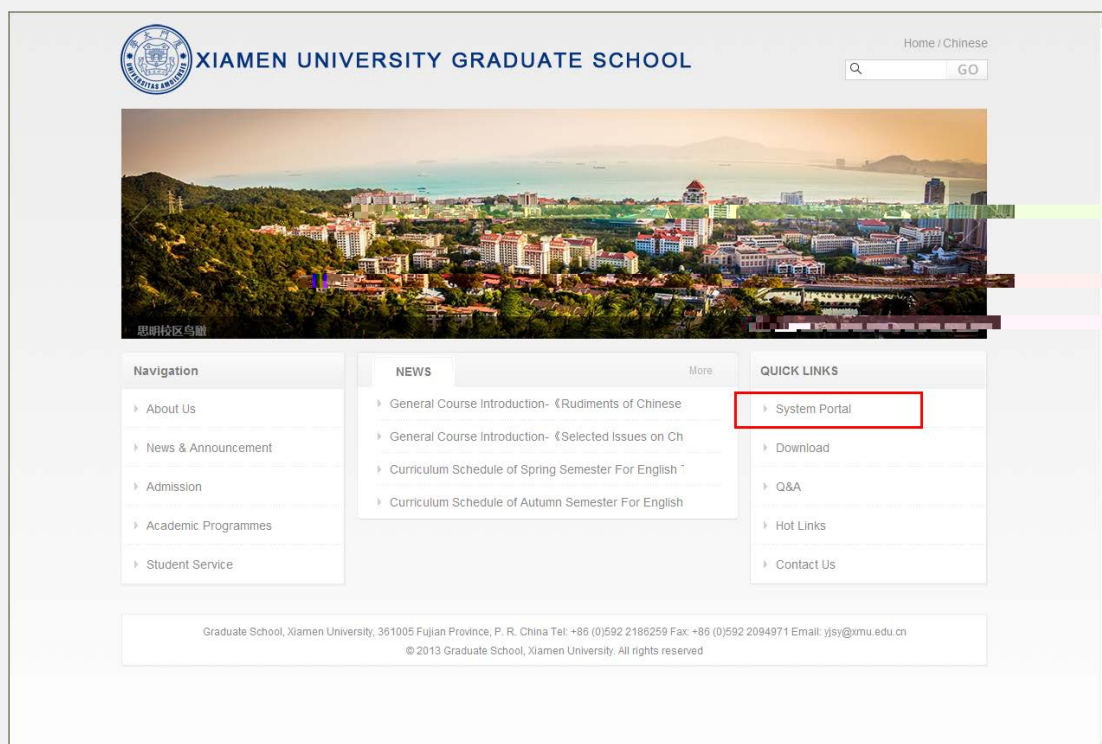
XIAMEN UNIVERSITY GRADUATE SCHOOL

Home / Chinese

GO

思明校区鸟瞰

Navigation

About Us

News & Announcement

Admission

Academic Programmes

Student Service

NEWS

More

General Course Introduction-《Rudiments of Chinese

General Course Introduction-《Selected Issues on Ch

Curriculum Schedule of Spring Semester For English

Curriculum Schedule of Autumn Semester For English

QUICK LINKS

System Portal

Download

Q&A

Hot Links

Contact Us

Graduate School, Xiamen University, 361005 Fujian Province, P. R. China Tel: +86 (0)592 2186259 Fax: +86 (0)592 2094971 Email: yjsy@xmu.edu.cn

© 2013 Graduate School, Xiamen University. All rights reserved